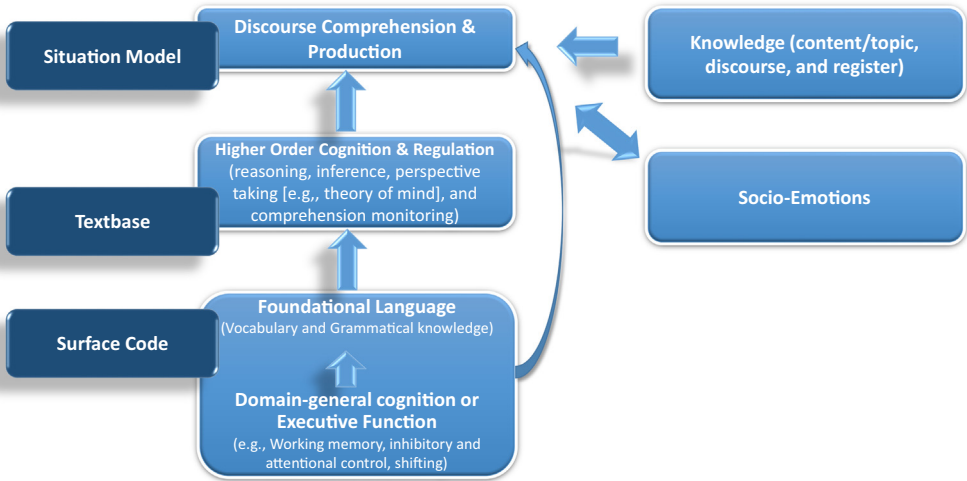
Situation Model

Discourse Comprehension & Production

Knowledge (content/topic, discourse, and register)

Textbase

Higher Order Cognition & Regulation (reasoning, inference, perspective taking [e.g,, theory of mind], and comprehension monitoring)

Socio-Emotions

Surface Code

Foundational Language (Vocabulary and Grammatical knowledge)

Domain-general cognition or Executive Function (e.g., Working memory, inhibitory and attentional control, shifting)